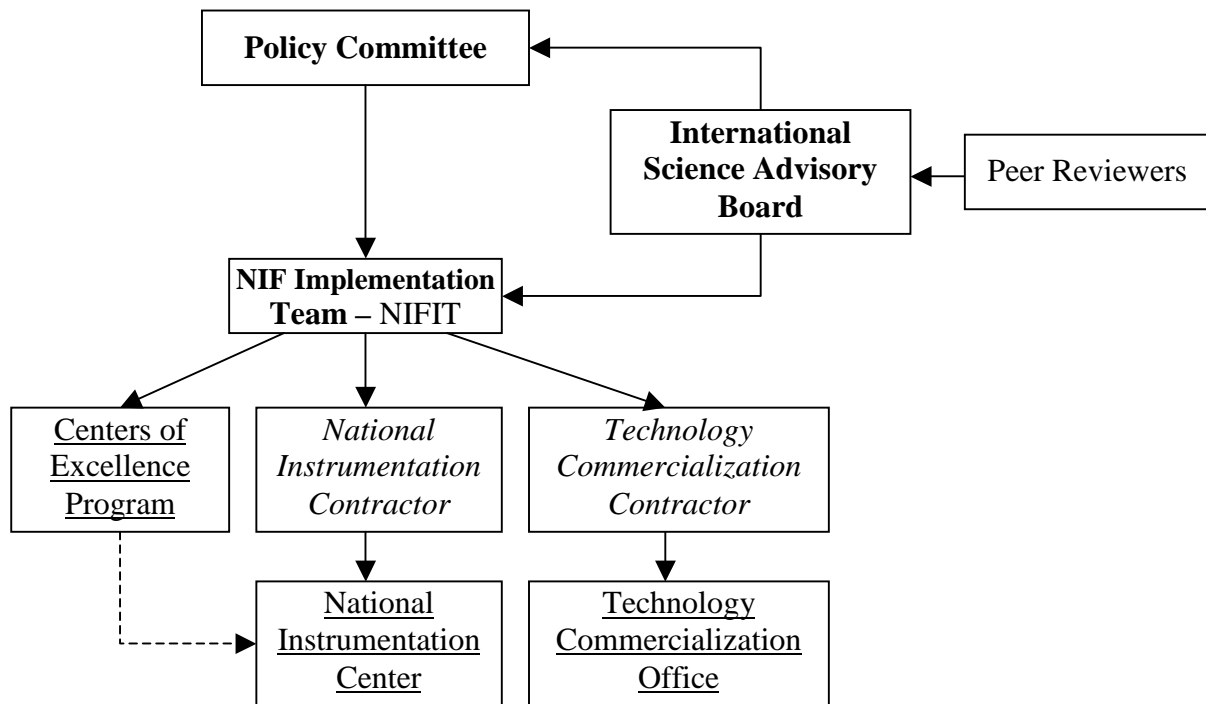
Policy Committee

International Science Advisory Board

Peer Reviewers

NIF Implementation Team – NIFIT

Centers of Excellence Program

National Instrumentation Contractor

Technology Commercialization Contractor

National Instrumentation Center

Technology Commercialization Office